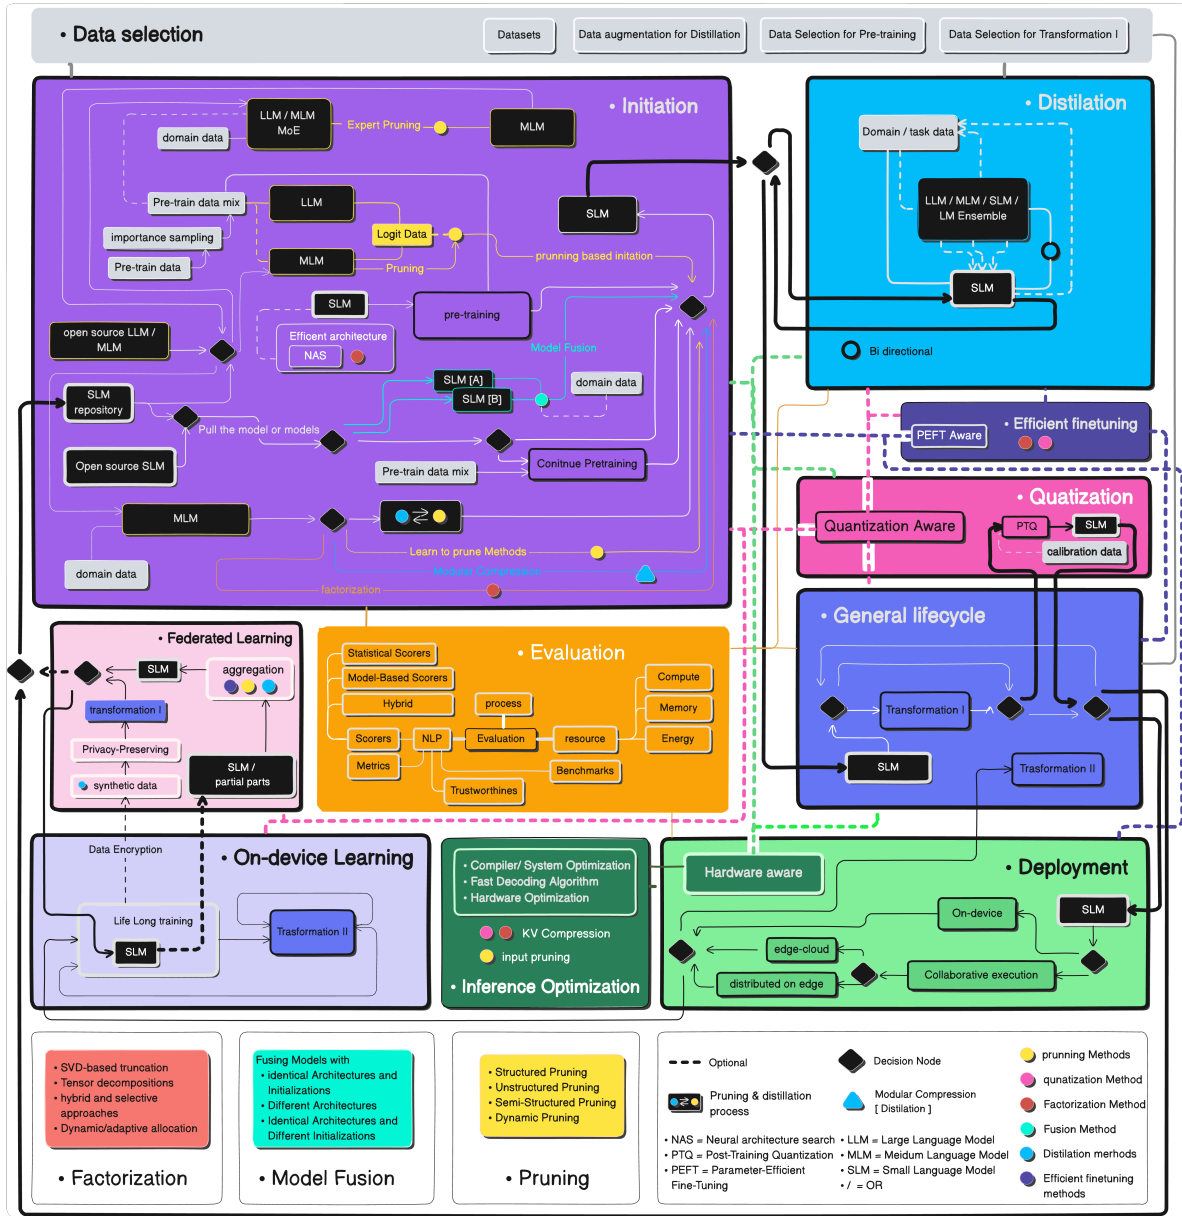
• Data selection
Datasets
Data augmentation for Distillation
Data Selection for Pre-training
Data Selection for Transformation I

• Initiation
LLM / MLM MoE
domain data
Expert Pruning
MLM
Pre-train data mix
LLM
importance sampling
Pre-train data
Logit Data
MLM
Pruning
prunning based initation
SLM
SLM
pre-training
open source LLM / MLM
Efficent architecture
NAS
Model Fusion
SLM repository
SLM [A]
SLM [B]
domain data
Pull the model or models
Open source SLM
Pre-train data mix
Conitnue Pretraining
MLM
Learn to prune Methods
Modular Compression
domain data
factorization

• Distilation
Domain / task data
LLM / MLM / SLM / LM Ensemble
SLM
Bi directional

PEFT Aware
• Efficient finetuning

• Quatization
Quantization Aware
PTQ
SLM
calibration data

• General lifecycle
Transformation I
SLM
Trasformation II

• Federated Learning
SLM
aggregation
transformation I
Privacy-Preserving
SLM / partial parts
synthetic data

• Evaluation
Statistical Scorers
Model-Based Scorers
Hybrid
process
Compute
Memory
Scorers
NLP
Evaluation
resource
Energy
Metrics
Benchmarks
Trustworthines

Data Encryption
• On-device Learning
Life Long training
Trasformation II
SLM

• Compiler/ System Optimization
• Fast Decoding Algorithm
• Hardware Optimization
KV Compression
input pruning
• Inference Optimization

Hardware aware
• Deployment
On-device
SLM
edge-cloud
Collaborative execution
distributed on edge

• SVD-based truncation
• Tensor decompositions
• hybrid and selective approaches
• Dynamic/adaptive allocation
• Factorization

Fusing Models with
• identical Architectures and Initializations
• Different Architectures
• Idenctical Architectures and Different Initializations
• Model Fusion

• Structured Pruning
• Unstructured Pruning
• Semi-Structured Pruning
• Dynamic Pruning
• Pruning

Optional
Decision Node
prunning Methods
qunatization Method
Pruning & distillation process
Modular Compression [ Distilation ]
Factorization Method
Fusion Method
• NAS = Neural architecture search
• PTQ = Post-Training Quantization
• PEFT = Parameter-Efficient Fine-Tuning
• LLM = Large Language Model
• MLM = Meidum Language Model
• SLM = Small Language Model
• / = OR
Distilation merhods
Efficient finetuning methods